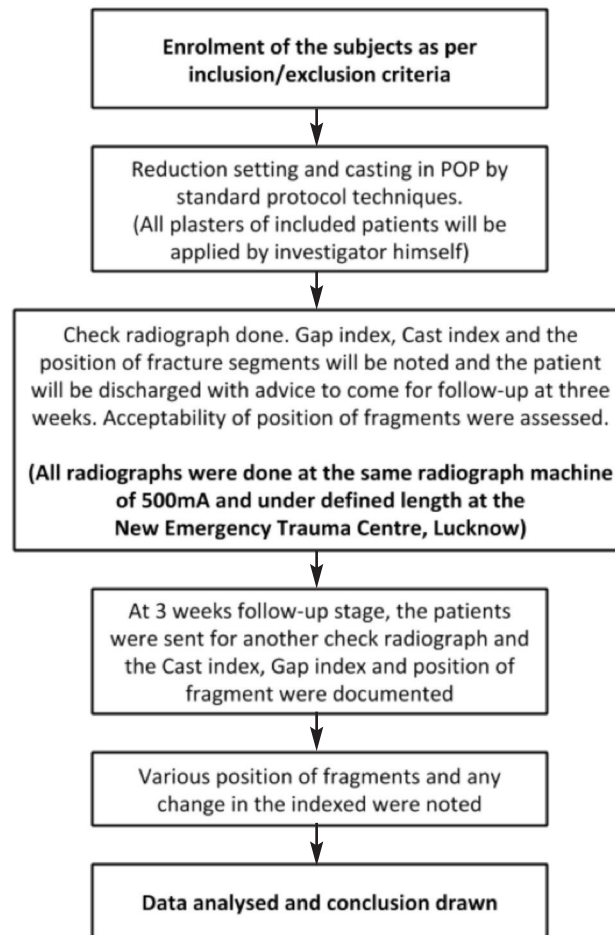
Enrolment of the subjects as per inclusion/exclusion criteria

Reduction setting and casting in POP by standard protocol techniques. (All plasters of included patients will be applied by investigator himself)

Check radiograph done. Gap index, Cast index and the position of fracture segments will be noted and the patient will be discharged with advice to come for follow-up at three weeks. Acceptability of position of fragments were assessed.

(All radiographs were done at the same radiograph machine of 500mA and under defined length at the New Emergency Trauma Centre, Lucknow)

At 3 weeks follow-up stage, the patients were sent for another check radiograph and the Cast index, Gap index and position of fragment were documented

Various position of fragments and any change in the indexed were noted

Data analysed and conclusion drawn